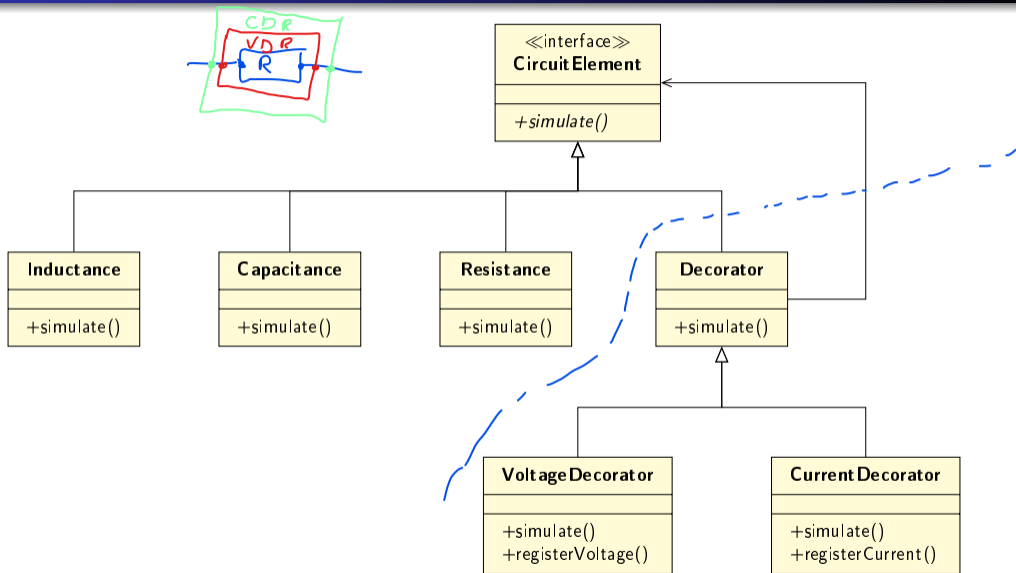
CDR
VDR
R

≪interface≫
CircuitElement

+simulate()

Inductance

+simulate()

Capacitance

+simulate()

Resistance

+simulate()

Decorator

+simulate()

VoltageDecorator

+simulate()
+registerVoltage()

CurrentDecorator

+simulate()
+registerCurrent()